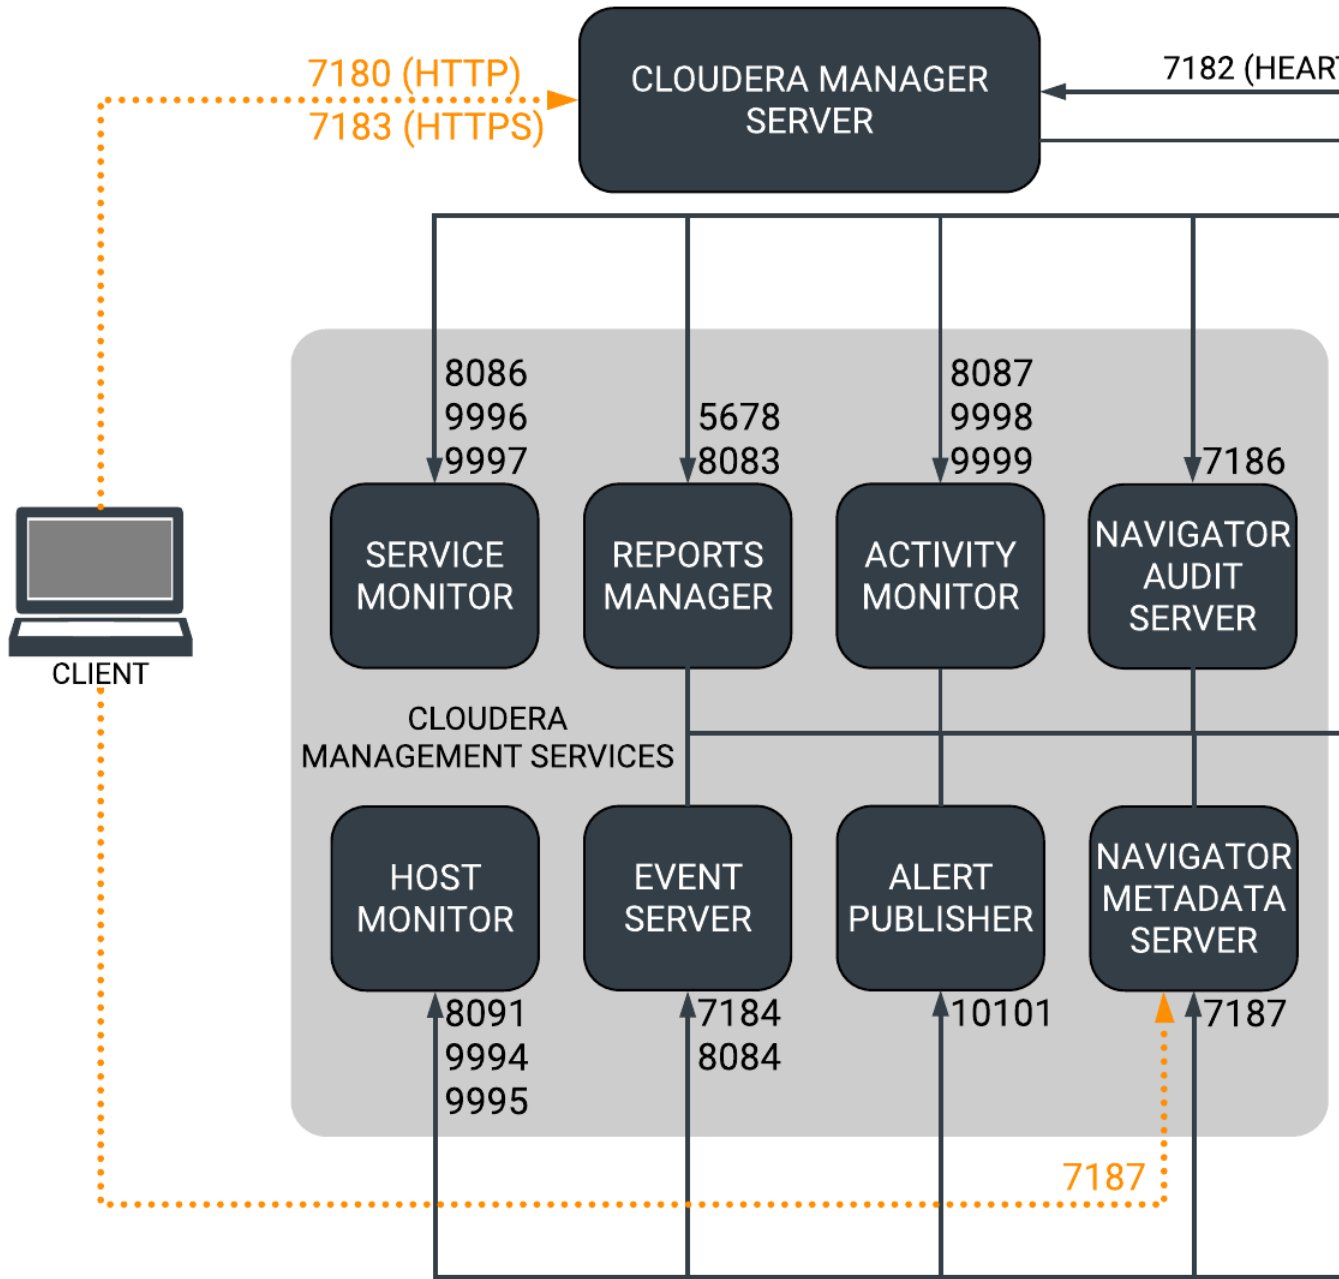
7180 (HTTP)
7183 (HTTPS)

CLOUDERA MANAGER SERVER

7182 (HEART

8086
9996
9997

5678
8083

8087
9998
9999

7186

SERVICE MONITOR

REPORTS MANAGER

ACTIVITY MONITOR

NAVIGATOR AUDIT SERVER

CLIENT

CLOUDERA MANAGEMENT SERVICES

HOST MONITOR

EVENT SERVER

ALERT PUBLISHER

NAVIGATOR METADATA SERVER

8091
9994
9995

7184
8084

10101

7187

7187